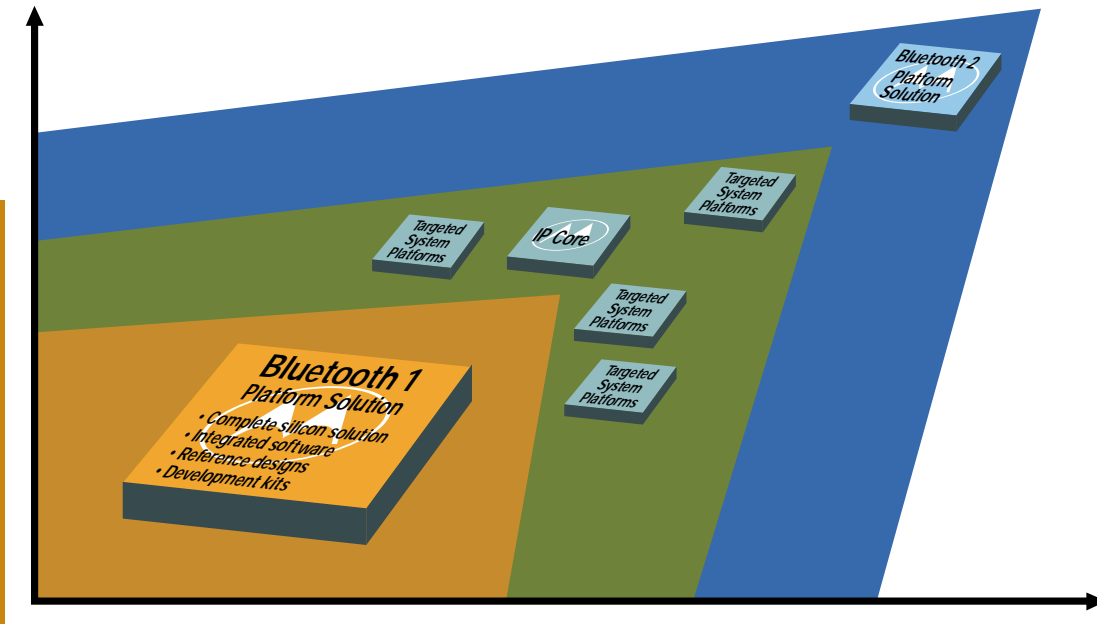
Bluetooth 2 Platform Solution

Targeted System Platforms

Targeted System Platforms

IP Core

Targeted System Platforms

Targeted System Platforms

Bluetooth 1 Platform Solution
• Complete silicon solution
• Integrated software
• Reference designs
• Development kits